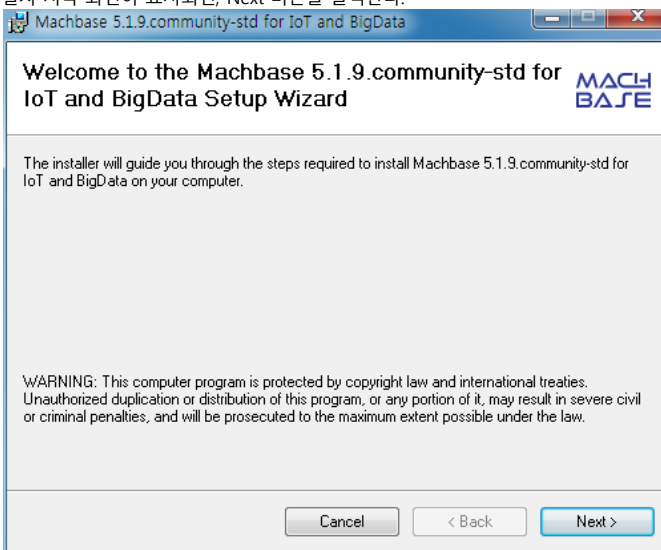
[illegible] Next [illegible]

Machbase 5.1.9.community-std for IoT and BigData

Welcome to the Machbase 5.1.9.community-std for IoT and BigData Setup Wizard

MACH BASE

The installer will guide you through the steps required to install Machbase 5.1.9.community-std for IoT and BigData on your computer.

WARNING: This computer program is protected by copyright law and international treaties. Unauthorized duplication or distribution of this program, or any portion of it, may result in severe civil or criminal penalties, and will be prosecuted to the maximum extent possible under the law.

Cancel

< Back

Next >